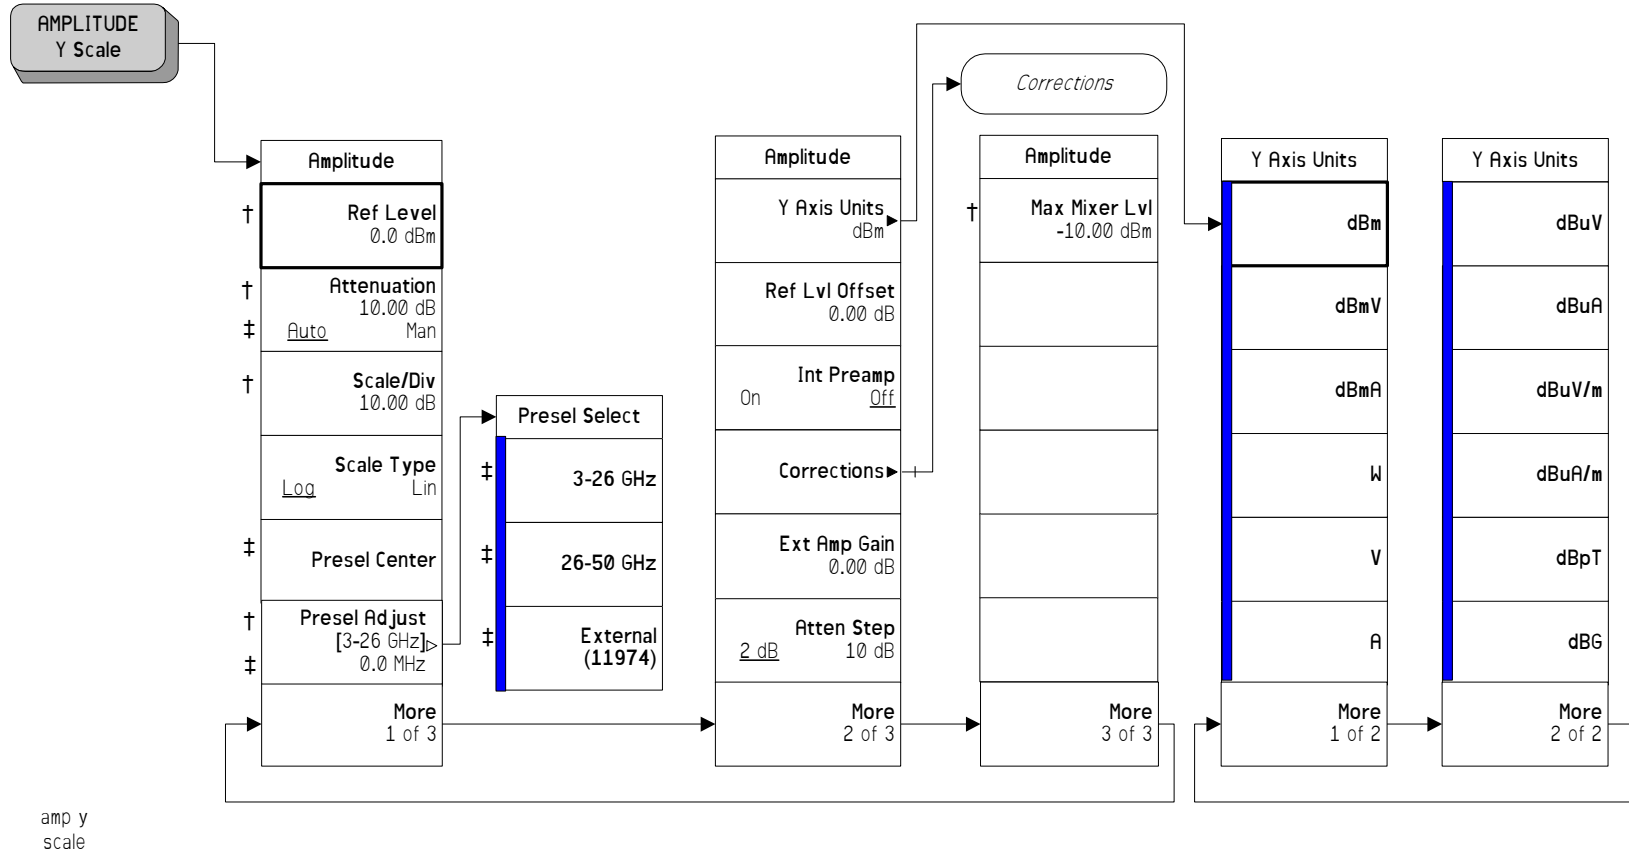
AMPLITUDE
Y Scale

Amplitude

† Ref Level
0.0 dBm

† Attenuation
10.00 dB
‡ Auto Man

† Scale/Div
10.00 dB

Scale Type
Log Lin

‡ Presel Center

† Presel Adjust
[3-26 GHz]
‡ 0.0 MHz

More
1 of 3

Presel Select

‡ 3-26 GHz

‡ 26-50 GHz

‡ External
(11974)

Amplitude

Y Axis Units
dBm

Ref Lvl Offset
0.00 dB

Int Preamp
On Off

Corrections

Ext Amp Gain
0.00 dB

Atten Step
2 dB 10 dB

More
2 of 3

Corrections

Amplitude

† Max Mixer Lvl
-10.00 dBm

More
3 of 3

Y Axis Units

dBm

dBmV

dBmA

W

V

A

More
1 of 2

Y Axis Units

dBuV

dBuA

dBuV/m

dBuA/m

dBpT

dBG

More
2 of 2

amp y
scale